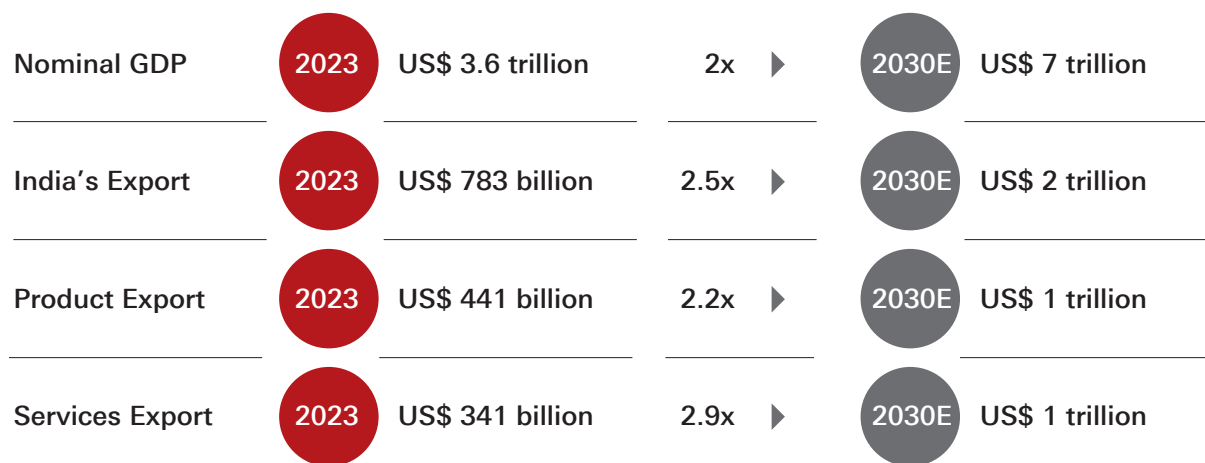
| | | | | | |
|---|---|---|---|---|---|
| Nominal GDP | 2023 | US$ 3.6 trillion | 2x | 2030E | US$ 7 trillion |
| India’s Export | 2023 | US$ 783 billion | 2.5x | 2030E | US$ 2 trillion |
| Product Export | 2023 | US$ 441 billion | 2.2x | 2030E | US$ 1 trillion |
| Services Export | 2023 | US$ 341 billion | 2.9x | 2030E | US$ 1 trillion |